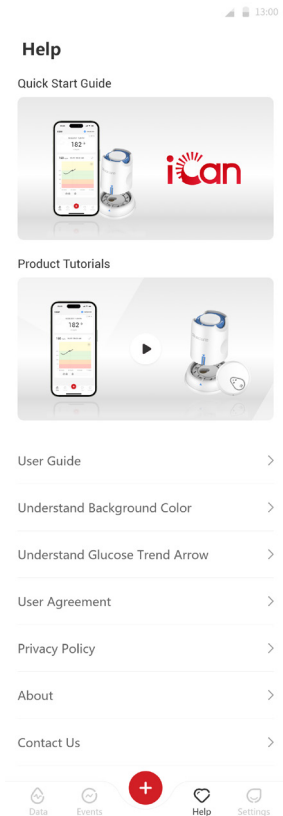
13:00

Help

Quick Start Guide

182

iCan

Product Tutorials

182

User Guide

Understand Background Color

Understand Glucose Trend Arrow

User Agreement

Privacy Policy

About

Contact Us

Data Events + Help Settings